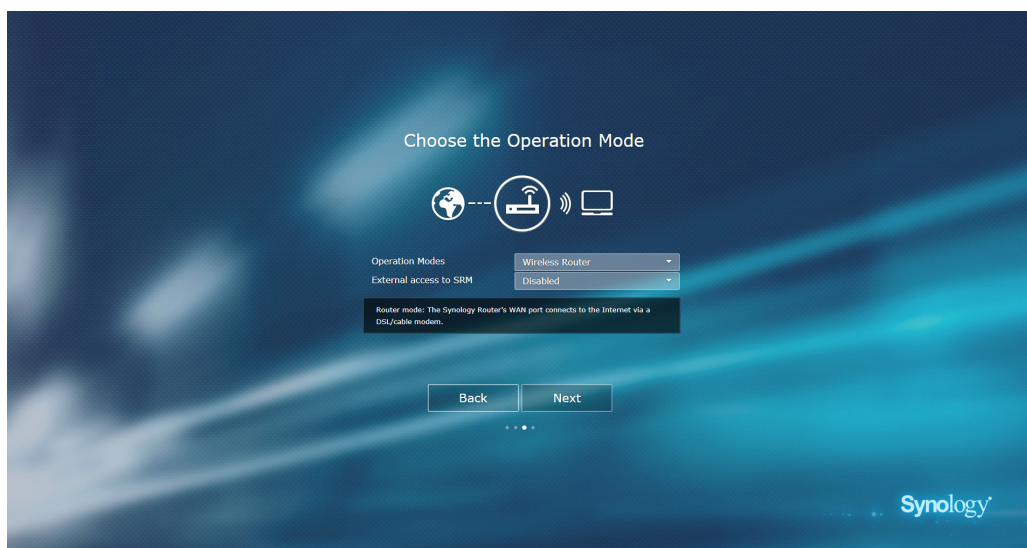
Choose the Operation Mode

Operation Modes
Wireless Router
External access to SRM
Disabled

Router mode: The Synology Router's WAN port connects to the Internet via a DSL/cable modem.

Back
Next

Synology